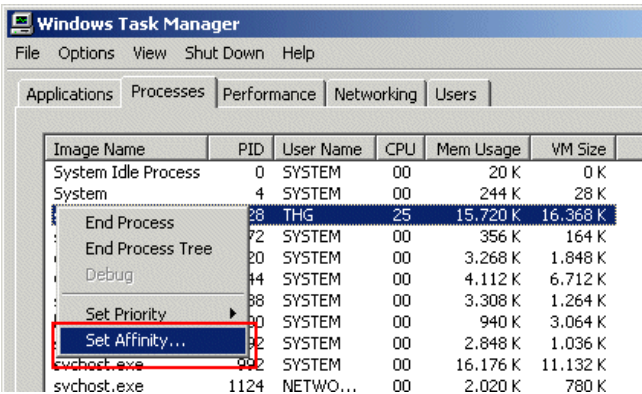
Windows Task Manager

File Options View Shut Down Help

Applications Processes Performance Networking Users

| Image Name | PID | User Name | CPU | Mem Usage | VM Size |
|---|---|---|---|---|---|
| System Idle Process | 0 | SYSTEM | 00 | 20 K | 0 K |
| System | 4 | SYSTEM | 00 | 244 K | 28 K |
| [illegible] | 28 | THG | 25 | 15.720 K | 16.368 K |
| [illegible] | 72 | SYSTEM | 00 | 356 K | 164 K |
| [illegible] | 20 | SYSTEM | 00 | 3.268 K | 1.848 K |
| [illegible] | 44 | SYSTEM | 00 | 4.112 K | 6.712 K |
| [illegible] | 88 | SYSTEM | 00 | 3.308 K | 1.264 K |
| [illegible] | 00 | SYSTEM | 00 | 940 K | 3.064 K |
| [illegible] | 92 | SYSTEM | 00 | 2.848 K | 1.036 K |
| svchost.exe | 992 | SYSTEM | 00 | 16.176 K | 11.132 K |
| svchost.exe | 1124 | NETWO... | 00 | 2.020 K | 780 K |

End Process
End Process Tree
Debug
Set Priority
Set Affinity...